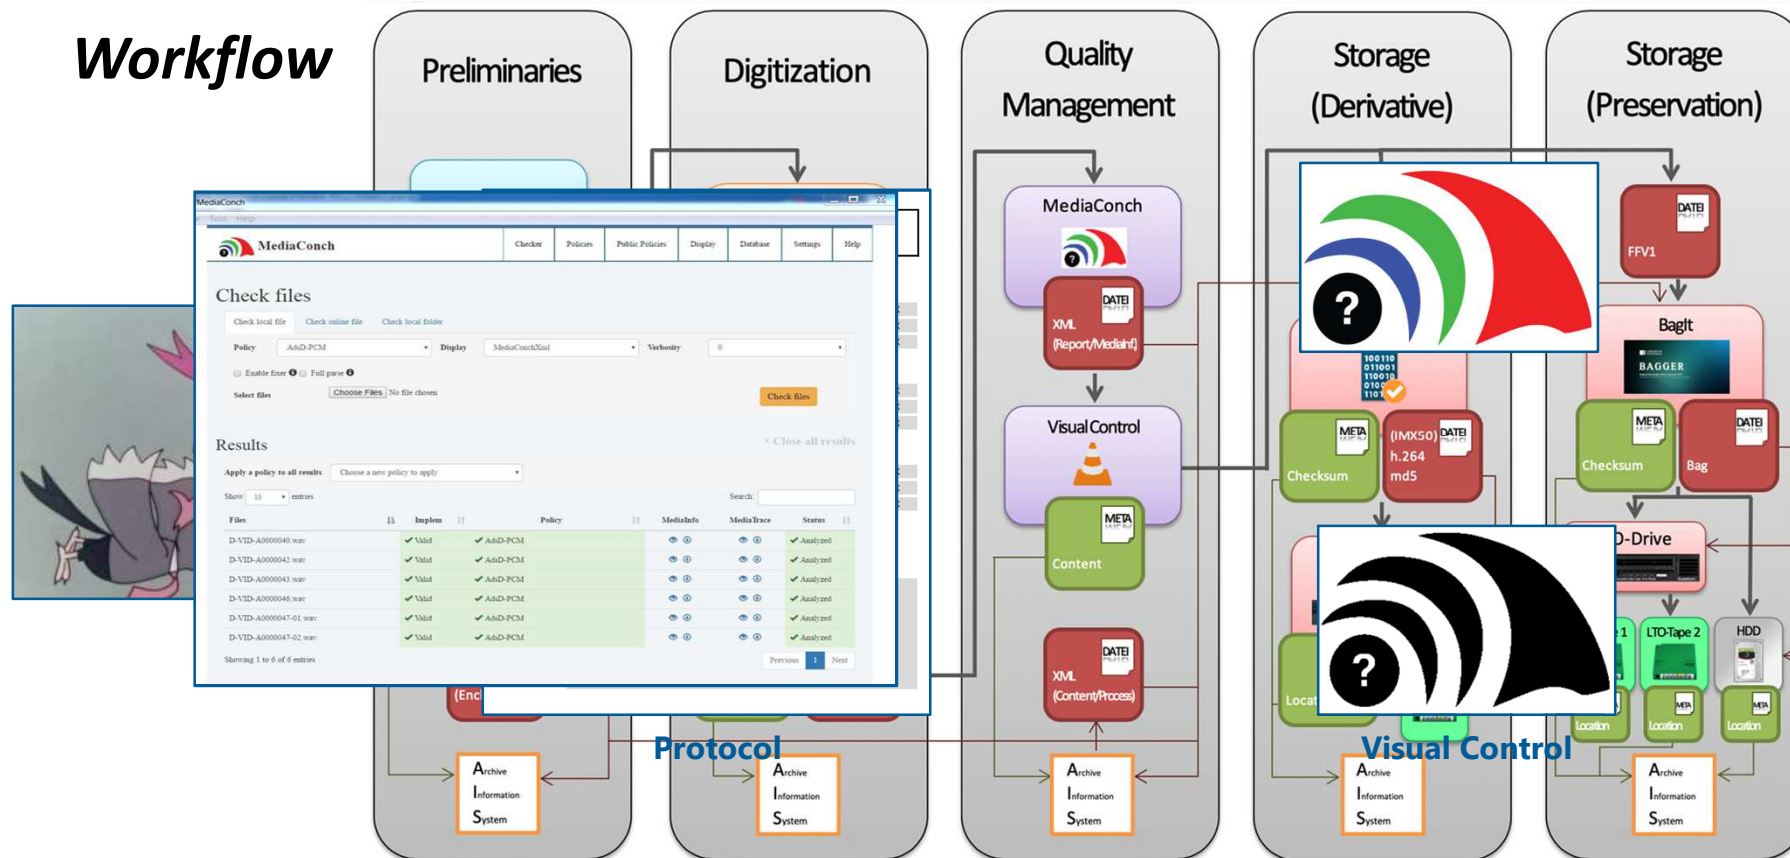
Workflow

Preliminaries

Digitization

Quality Management

Storage (Derivative)

Storage (Preservation)

MediaConch

File Tools Help

MediaConch

Checker | Policies | Public Policies | Display | Database | Settings | Help

Check files

Check local file | Check online file | Check local folder

Policy: AdxD-PCM | Display: MediaConchXml | Verbosity: 0

Enable fixer | Full parse

Select files: Choose Files No file chosen

Check files

Results

× Close all results

Apply a policy to all results: Choose a new policy to apply

Show 10 entries

Search:

| Files | Implem | Policy | MediaInfo | MediaTrace | Status |
|---|---|---|---|---|---|
| D-VID-A0000040.wav | Valid | AdxD-PCM | | | Analyzed |
| D-VID-A0000042.wav | Valid | AdxD-PCM | | | Analyzed |
| D-VID-A0000043.wav | Valid | AdxD-PCM | | | Analyzed |
| D-VID-A0000046.wav | Valid | AdxD-PCM | | | Analyzed |
| D-VID-A0000047-01.wav | Valid | AdxD-PCM | | | Analyzed |
| D-VID-A0000047-02.wav | Valid | AdxD-PCM | | | Analyzed |

Showing 1 to 6 of 6 entries

Previous 1 Next

(Enc

MediaConch

DATEI

XML (Report/MediaInf)

Visual Control

META

Content

DATEI

XML (Content/Process)

100110 011001 110010 0100 1101

META

Checksum

DATEI

(IMX50) h.264 md5

Local

DATEI

FFV1

BagIt

BAGGER

META

Checksum

DATEI

Bag

D-Drive

1

LTO-Tape 2

HDD

Location

Location

Location

Protocol

Visual Control

Archive Information System

Archive Information System

Archive Information System

Archive Information System

Archive Information System